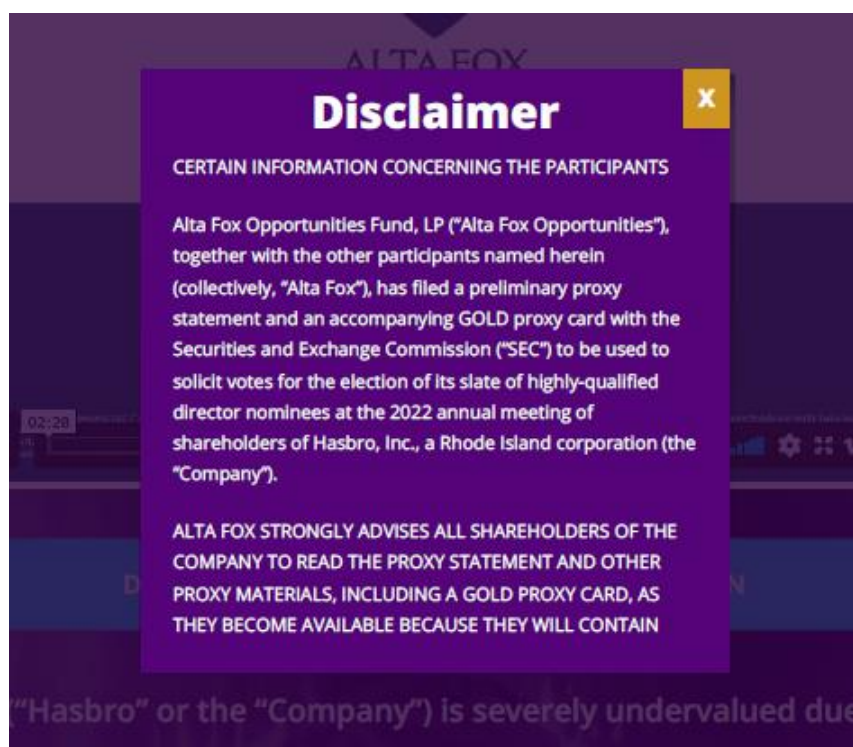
ALTA FOX

Disclaimer

x

CERTAIN INFORMATION CONCERNING THE PARTICIPANTS

Alta Fox Opportunities Fund, LP ("Alta Fox Opportunities"), together with the other participants named herein (collectively, "Alta Fox"), has filed a preliminary proxy statement and an accompanying GOLD proxy card with the Securities and Exchange Commission ("SEC") to be used to solicit votes for the election of its slate of highly-qualified director nominees at the 2022 annual meeting of shareholders of Hasbro, Inc., a Rhode Island corporation (the "Company").

ALTA FOX STRONGLY ADVISES ALL SHAREHOLDERS OF THE COMPANY TO READ THE PROXY STATEMENT AND OTHER PROXY MATERIALS, INCLUDING A GOLD PROXY CARD, AS THEY BECOME AVAILABLE BECAUSE THEY WILL CONTAIN

02:20

D

N

("Hasbro" or the "Company") is severely undervalued due